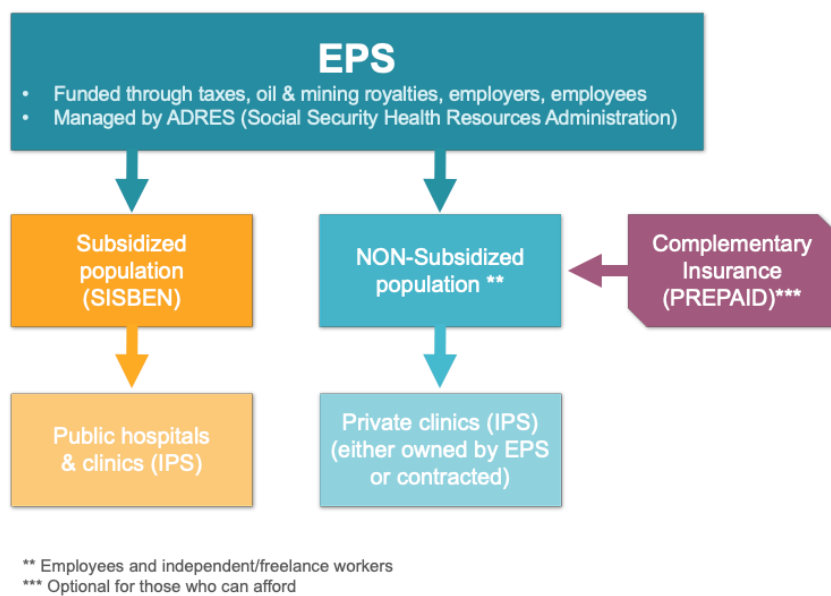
EPS

- Funded through taxes, oil & mining royalties, employers, employees
- Managed by ADRES (Social Security Health Resources Administration)

Subsidized population (SISBEN)

NON-Subsidized population **

Complementary Insurance (PREPAID)***

Public hospitals & clinics (IPS)

Private clinics (IPS) (either owned by EPS or contracted)

** Employees and independent/freelance workers
*** Optional for those who can afford